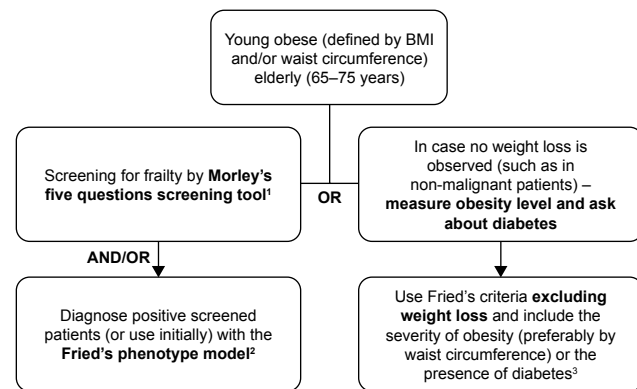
Young obese (defined by BMI and/or waist circumference) elderly (65–75 years)

Screening for frailty by **Morley's five questions screening tool**$^1$

OR

In case no weight loss is observed (such as in non-malignant patients) – **measure obesity level and ask about diabetes**

AND/OR

Diagnose positive screened patients (or use initially) with the **Fried's phenotype model**$^2$

Use Fried's criteria **excluding weight loss** and include the severity of obesity (preferably by waist circumference) or the presence of diabetes$^3$